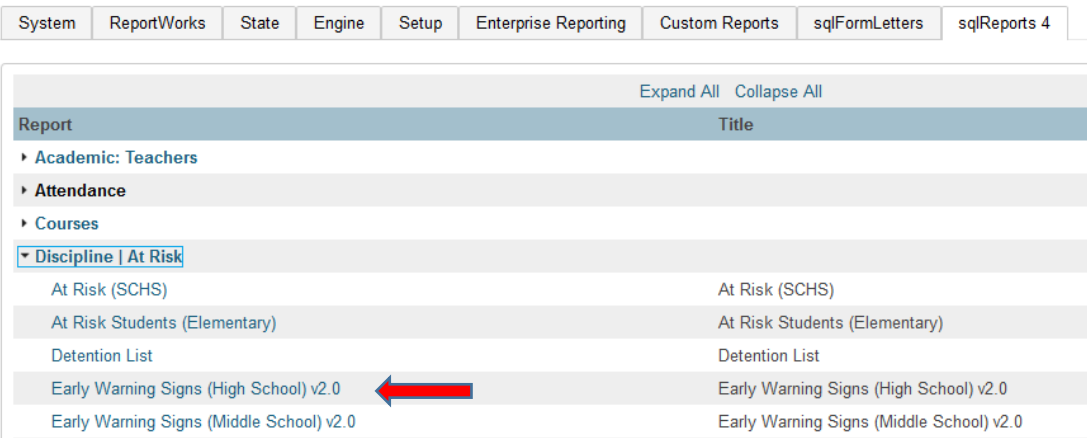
System | ReportWorks | State | Engine | Setup | Enterprise Reporting | Custom Reports | sqlFormLetters | sqlReports 4

Expand All Collapse All

| Report | Title |
|---|---|
| Academic: Teachers | |
| Attendance | |
| Courses | |
| Discipline \| At Risk | |
| At Risk (SCHS) | At Risk (SCHS) |
| At Risk Students (Elementary) | At Risk Students (Elementary) |
| Detention List | Detention List |
| Early Warning Signs (High School) v2.0 | Early Warning Signs (High School) v2.0 |
| Early Warning Signs (Middle School) v2.0 | Early Warning Signs (Middle School) v2.0 |